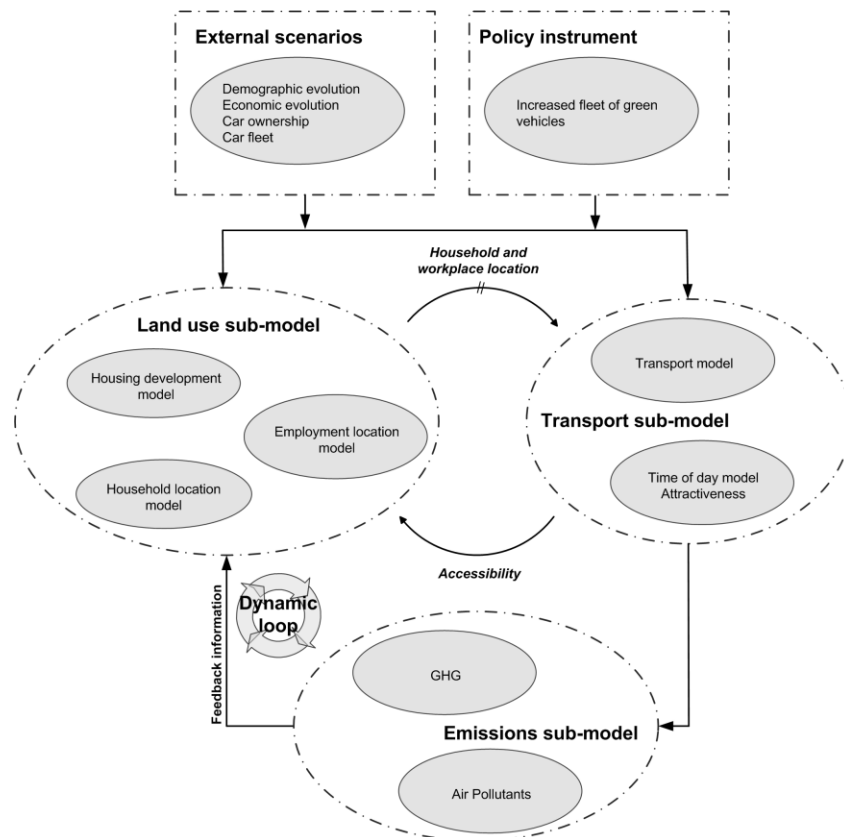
External scenarios

Demographic evolution
Economic evolution
Car ownership
Car fleet

Policy instrument

Increased fleet of green vehicles

Household and workplace location

Land use sub-model

Housing development model

Employment location model

Household location model

Transport model

Transport sub-model

Time of day model
Attractiveness

Accessibility

Dynamic loop

Feedback information

GHG

Emissions sub-model

Air Pollutants